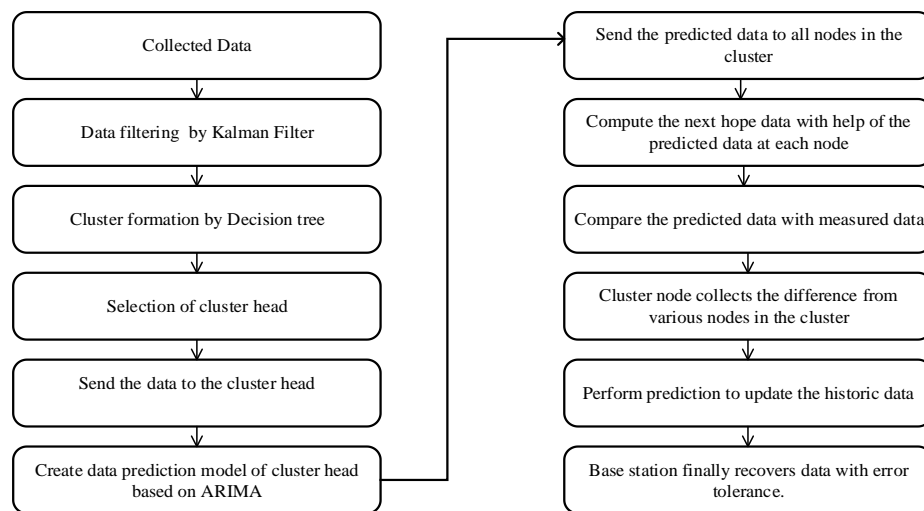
Collected Data

Data filtering by Kalman Filter

Cluster formation by Decision tree

Selection of cluster head

Send the data to the cluster head

Create data prediction model of cluster head based on ARIMA

Send the predicted data to all nodes in the cluster

Compute the next hope data with help of the predicted data at each node

Compare the predicted data with measured data

Cluster node collects the difference from various nodes in the cluster

Perform prediction to update the historic data

Base station finally recovers data with error tolerance.